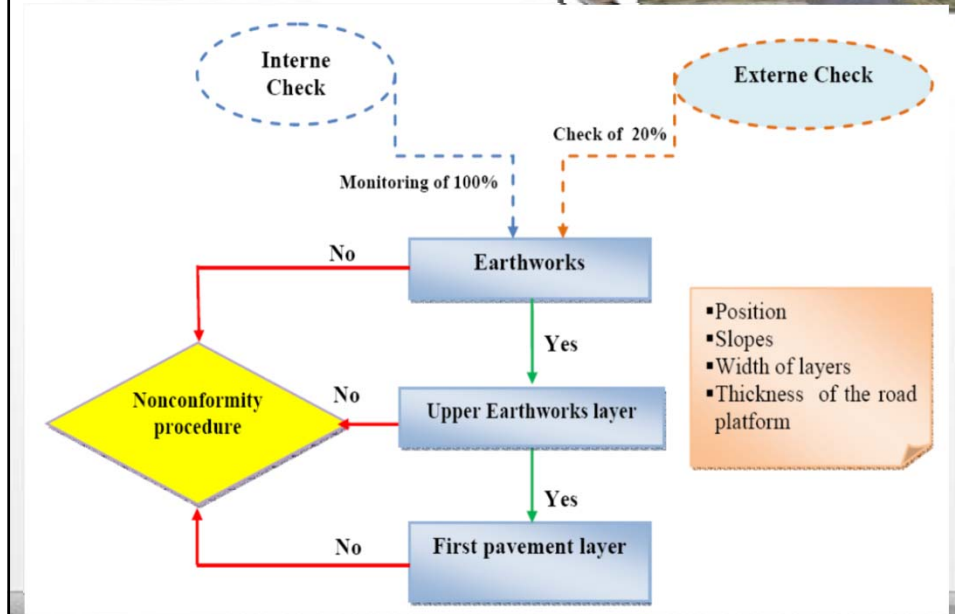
Interne Check

Externe Check

Check of 20%

Monitoring of 100%

No

Earthworks

Yes

Nonconformity procedure

No

Upper Earthworks layer

Yes

No

First pavement layer

▪Position
▪Slopes
▪Width of layers
▪Thickness of the road platform